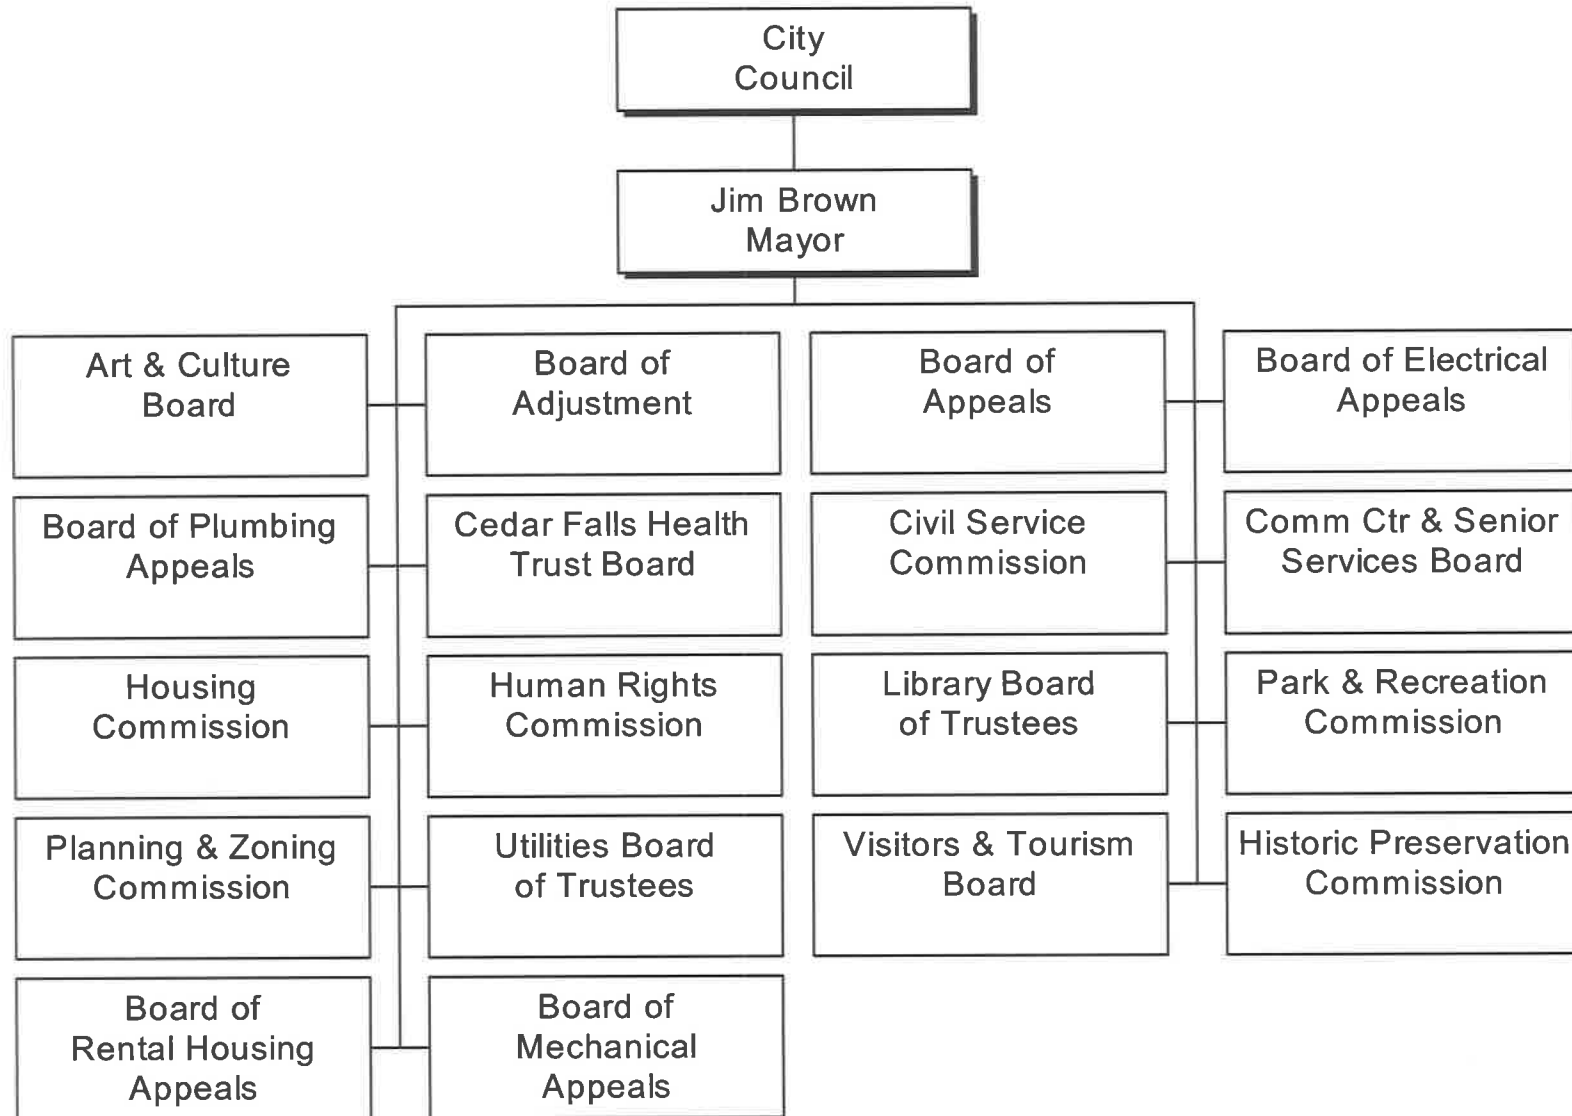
City Council

Jim Brown Mayor

Art & Culture Board

Board of Adjustment

Board of Appeals

Board of Electrical Appeals

Board of Plumbing Appeals

Cedar Falls Health Trust Board

Civil Service Commission

Comm Ctr & Senior Services Board

Housing Commission

Human Rights Commission

Library Board of Trustees

Park & Recreation Commission

Planning & Zoning Commission

Utilities Board of Trustees

Visitors & Tourism Board

Historic Preservation Commission

Board of Rental Housing Appeals

Board of Mechanical Appeals